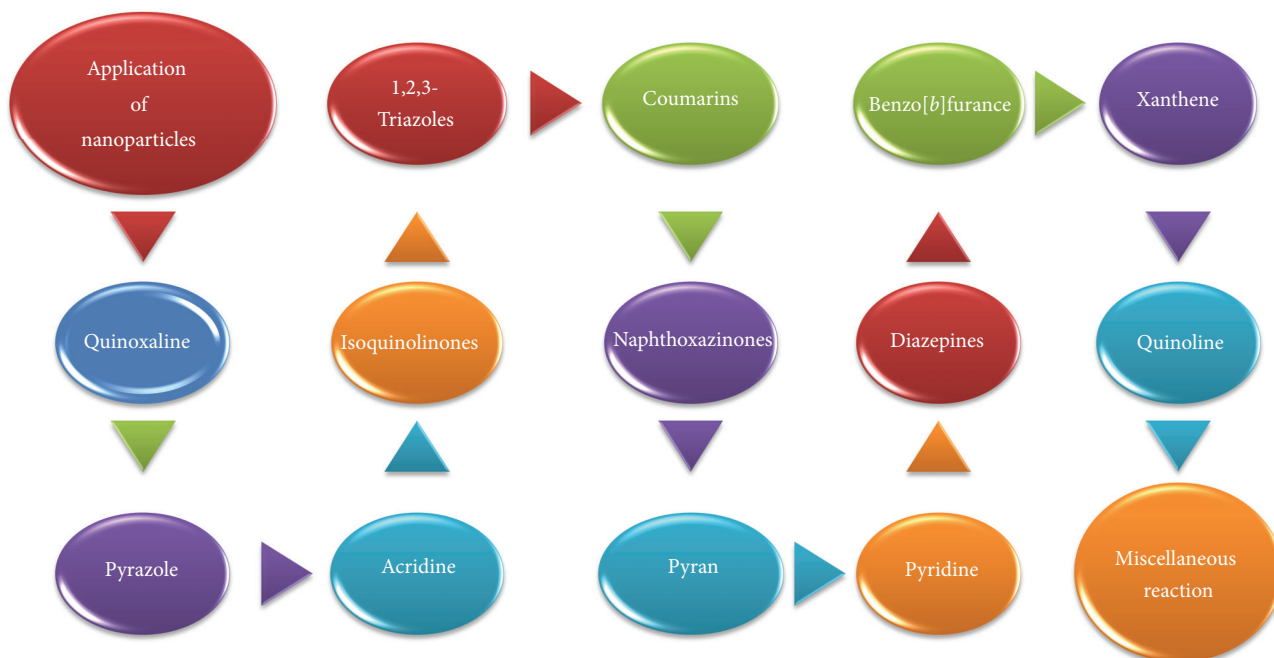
Application of nanoparticles

1,2,3-Triazoles

Coumarins

Benzo[$b$]furance

Xanthene

Quinoxaline

Isoquinolinones

Naphthoxazinones

Diazepines

Quinoline

Pyrazole

Acridine

Pyran

Pyridine

Miscellaneous reaction